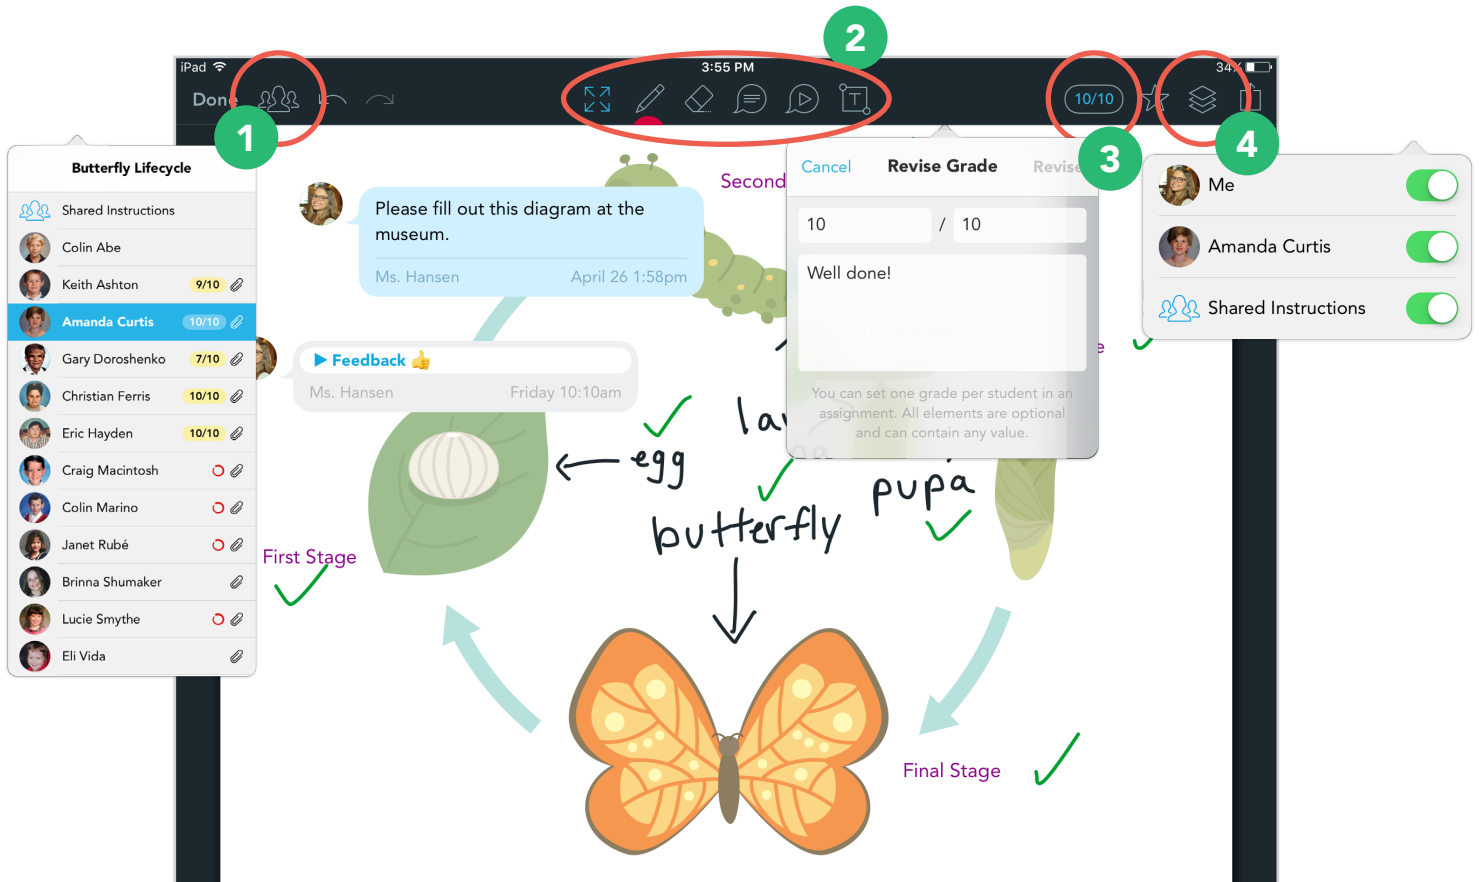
iPad 3:55 PM 34%

Done

10/10

1 2 3 4

Butterfly Lifecycle

Shared Instructions
Colin Abe
Keith Ashton 9/10
Amanda Curtis 10/10
Gary Doroshenko 7/10
Christian Ferris 10/10
Eric Hayden 10/10
Craig Macintosh
Colin Marino
Janet Rubé
Brinna Shumaker
Lucie Smythe
Eli Vida

Please fill out this diagram at the museum.

Ms. Hansen April 26 1:58pm

Feedback 👍

Ms. Hansen Friday 10:10am

Second

Cancel Revise Grade Revise

10 / 10

Well done!

You can set one grade per student in an assignment. All elements are optional and can contain any value.

Me
Amanda Curtis
Shared Instructions

la

egg

pupa

butterfly

First Stage

Final Stage